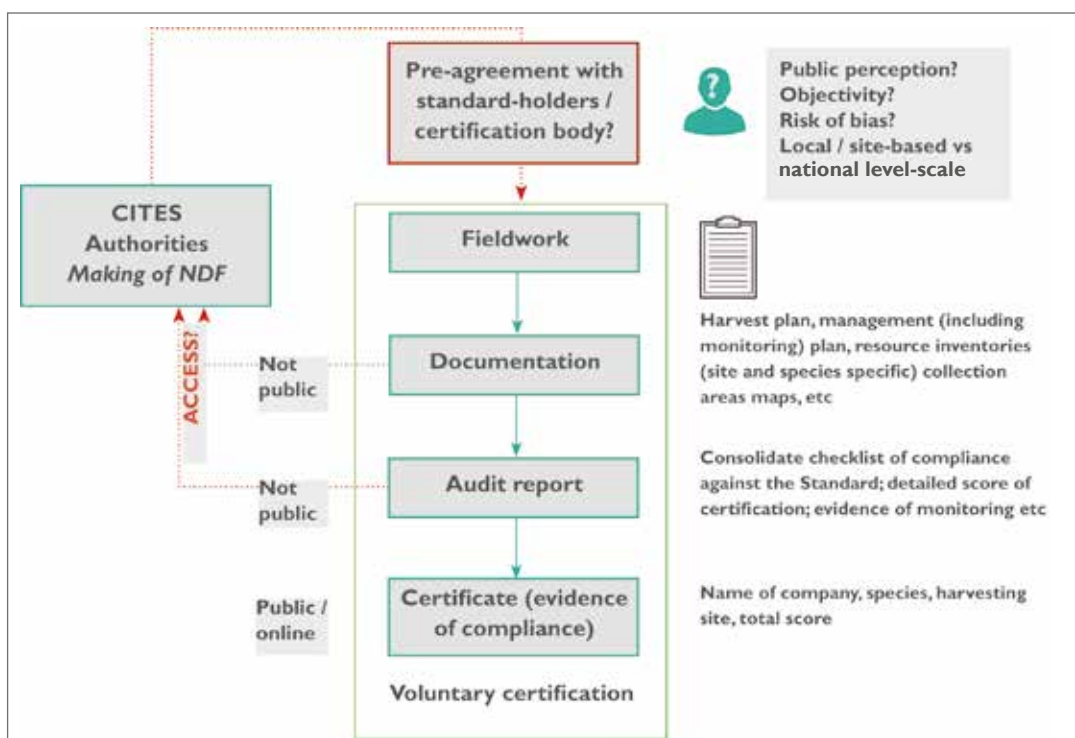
Pre-agreement with standard-holders / certification body?

Public perception?
Objectivity?
Risk of bias?
Local / site-based vs national level-scale

CITES
Authorities
*Making of NDF*

Fieldwork

ACCESS?

Not public

Documentation

Harvest plan, management (including monitoring) plan, resource inventories (site and species specific) collection areas maps, etc

Not public

Audit report

Consolidate checklist of compliance against the Standard; detailed score of certification; evidence of monitoring etc

Public / online

Certificate (evidence of compliance)

Name of company, species, harvesting site, total score

Voluntary certification